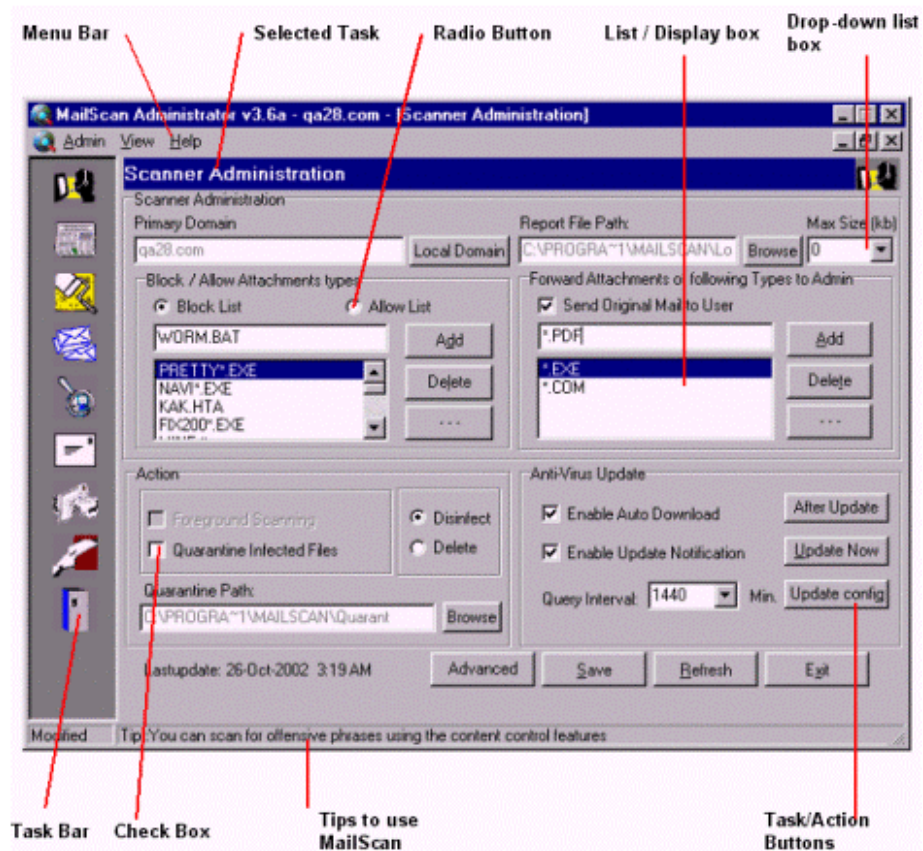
Menu Bar

Selected Task

Radio Button

List / Display box

Drop-down list box

MailScan Administrator v3.6a - qa28.com - [Scanner Administration]

Admin View Help

Scanner Administration

Scanner Administration

Primary Domain

qa28.com

Local Domain

Report File Path:

C:\PROGRA~1\MAILSCAN\Lo

Browse

Max Size (kb)

0

Block / Allow Attachments types

Block List

Allow List

WORM.BAT

Add

PRETTY*.EXE
NAVI*.EXE
KAK.HTA
FIX200*.EXE

Delete

...

Forward Attachments of following Types to Admin

Send Original Mail to User

*.PDF

Add

*.EXE
*.COM

Delete

...

Action

Foreground Scanning

Quarantine Infected Files

Disinfect

Delete

Quarantine Path:

C:\PROGRA~1\MAILSCAN\Quarant

Browse

Anti-Virus Update

Enable Auto Download

After Update

Enable Update Notification

Update Now

Query Interval: 1440 Min.

Update config

Lastupdate: 26-Oct-2002 3:19 AM

Advanced

Save

Refresh

Exit

Modified

Tip: You can scan for offensive phrases using the content control features

Task Bar

Check Box

Tips to use MailScan

Task/Action Buttons